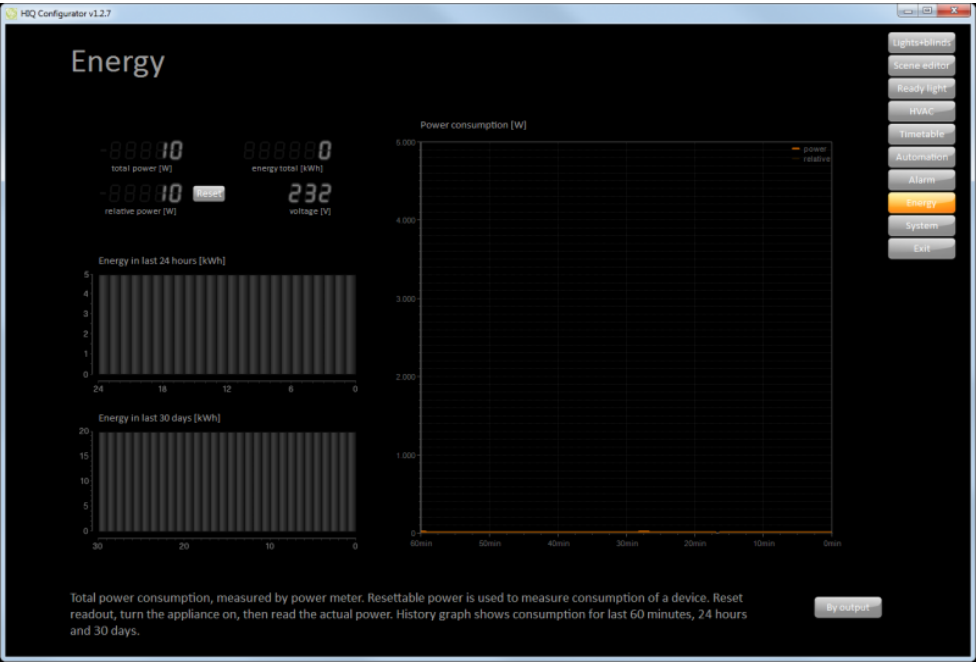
HIQ Configurator v1.2.7

Energy

10
total power [W]

0
energy total [kWh]

10
Reset
relative power [W]

232
voltage [V]

Energy in last 24 hours [kWh]

5
4
3
2
1
0
24
18
12
6
0

Energy in last 30 days [kWh]

20
15
10
5
0
30
20
10
0

Power consumption [W]

5.000
4.000
3.000
2.000
1.000
0
60min
50min
40min
30min
20min
10min
0min

power
relative

Lights+blinds
Scene editor
Ready light
HVAC
Timetable
Automation
Alarm
Energy
System
Exit

Total power consumption, measured by power meter. Resettable power is used to measure consumption of a device. Reset readout, turn the appliance on, then read the actual power. History graph shows consumption for last 60 minutes, 24 hours and 30 days.

By output